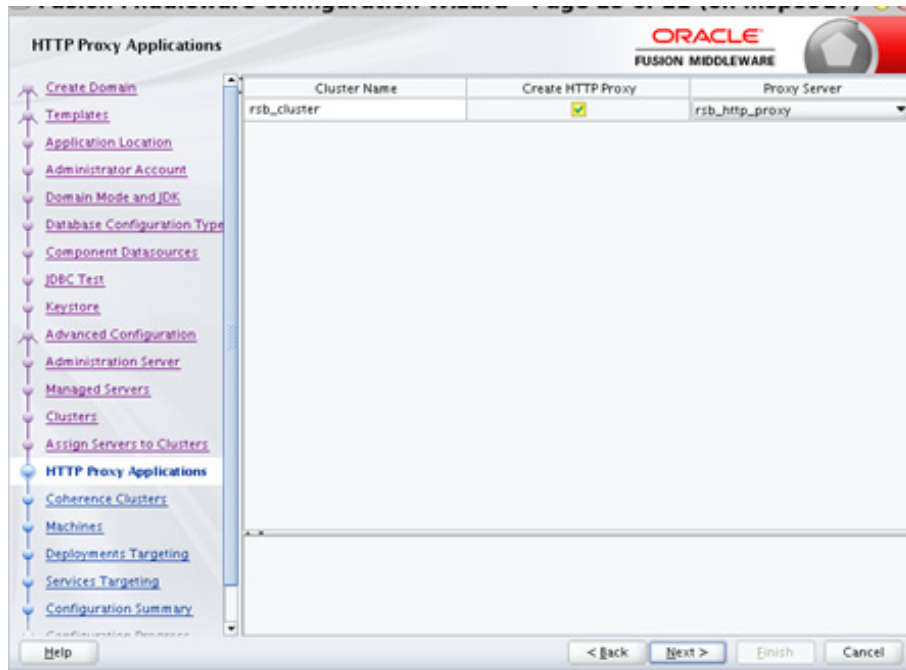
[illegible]

HTTP Proxy Applications

ORACLE
FUSION MIDDLEWARE

Create Domain
Templates
Application Location
Administrator Account
Domain Mode and JDK
Database Configuration Type
Component Datasources
JDBC Test
Keystore
Advanced Configuration
Administration Server
Managed Servers
Clusters
Assign Servers to Clusters
HTTP Proxy Applications
Coherence Clusters
Machines
Deployments Targeting
Services Targeting
Configuration Summary
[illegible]

| Cluster Name | Create HTTP Proxy | Proxy Server |
|---|---|---|
| rsb_cluster | ✓ | rsb_http_proxy |

Help

< Back
Next >
Finish
Cancel